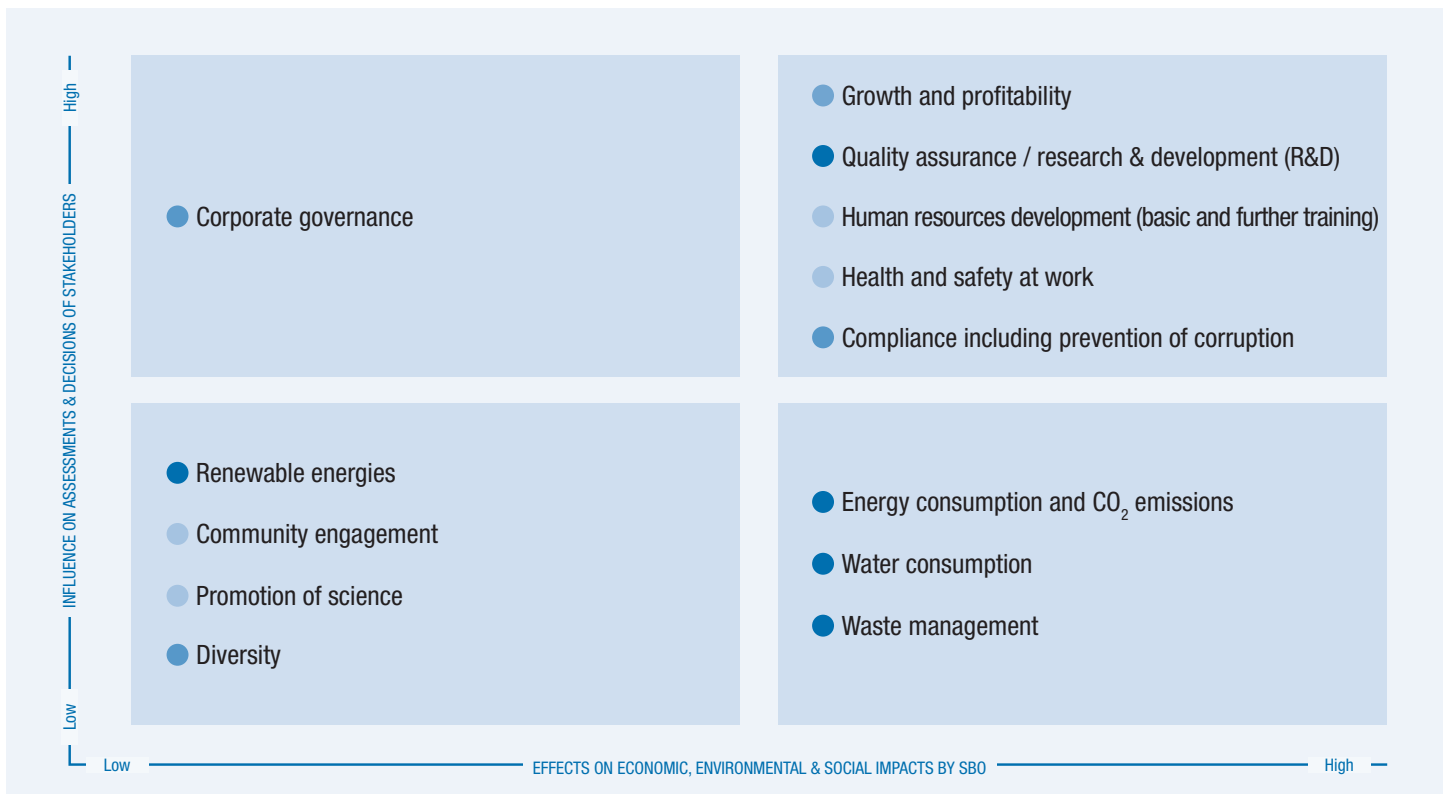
High

INFLUENCE ON ASSESSMENTS & DECISIONS OF STAKEHOLDERS

Low

Corporate governance

Growth and profitability

Quality assurance / research & development (R&D)

Human resources development (basic and further training)

Health and safety at work

Compliance including prevention of corruption

Renewable energies

Community engagement

Promotion of science

Diversity

Energy consumption and $CO_2$ emissions

Water consumption

Waste management

Low

EFFECTS ON ECONOMIC, ENVIRONMENTAL & SOCIAL IMPACTS BY SBO

High